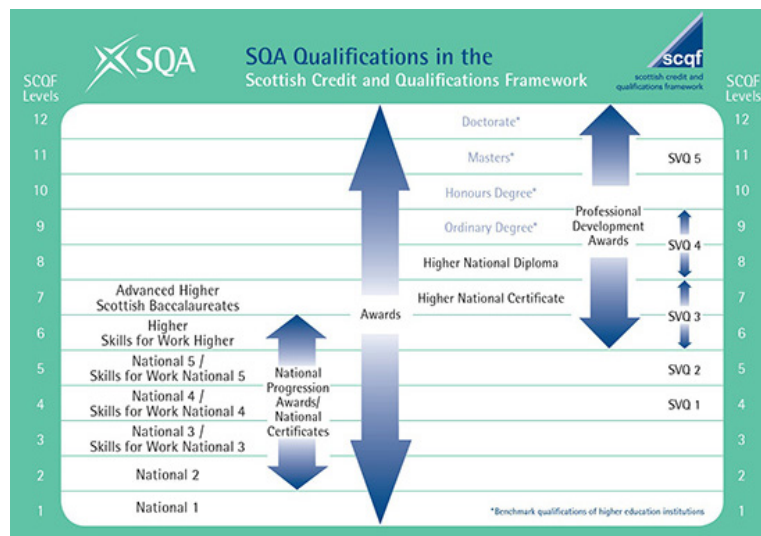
SQA

SQA Qualifications in the Scottish Credit and Qualifications Framework

scqf
scottish credit and qualifications framework

SCQF Levels

| SCQF Levels | | | | | | SCQF Levels |
|---|---|---|---|---|---|---|
| 12 | | | | Doctorate* | | 12 |
| 11 | | | | Masters* | SVQ 5 | 11 |
| 10 | | | | Honours Degree* | | 10 |
| 9 | | | | Ordinary Degree* | Professional Development Awards | 9 |
| 8 | | | | Higher National Diploma | SVQ 4 | 8 |
| 7 | Advanced Higher Scottish Baccalaureates | | | Higher National Certificate | | 7 |
| 6 | Higher Skills for Work Higher | | Awards | | SVQ 3 | 6 |
| 5 | National 5 / Skills for Work National 5 | National Progression Awards/ National Certificates | | | SVQ 2 | 5 |
| 4 | National 4 / Skills for Work National 4 | | | | SVQ 1 | 4 |
| 3 | National 3 / Skills for Work National 3 | | | | | 3 |
| 2 | National 2 | | | | | 2 |
| 1 | National 1 | | | | | 1 |

*Benchmark qualifications of higher education institutions